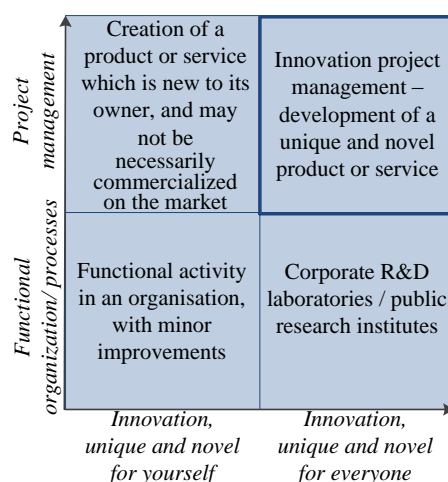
Project management

Functional organization/ processes

| Creation of a product or service which is new to its owner, and may not be necessarily commercialized on the market | Innovation project management – development of a unique and novel product or service |
|---|---|
| Functional activity in an organisation, with minor improvements | Corporate R&D laboratories / public research institutes |

Innovation, unique and novel for yourself

Innovation, unique and novel for everyone